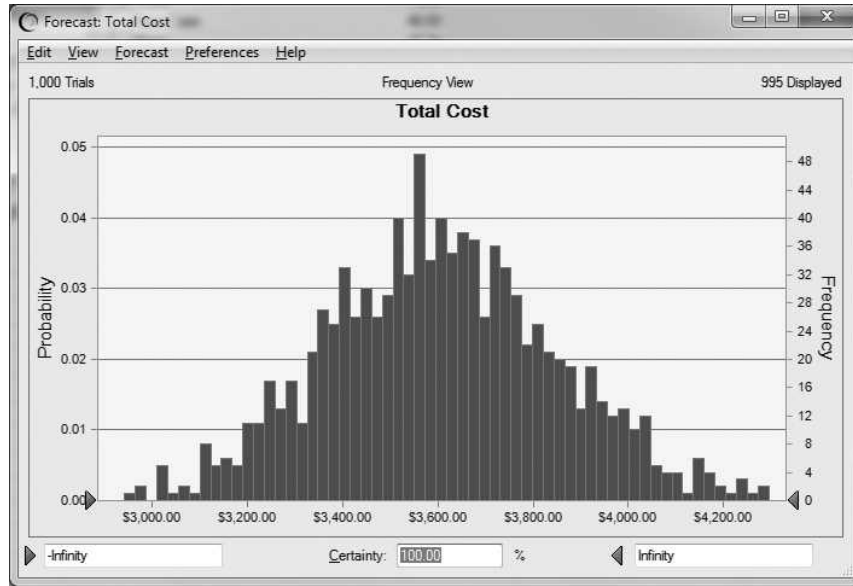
Forecast: Total Cost

Edit View Forecast Preferences Help

1,000 Trials

Frequency View

995 Displayed

Total Cost

Probability

0.05
0.04
0.03
0.02
0.01
0.00

Frequency

48
44
40
36
32
28
24
20
16
12
8
4
0

$3,000.00 $3,200.00 $3,400.00 $3,600.00 $3,800.00 $4,000.00 $4,200.00

-Infinity

Certainty: 100.00 %

Infinity